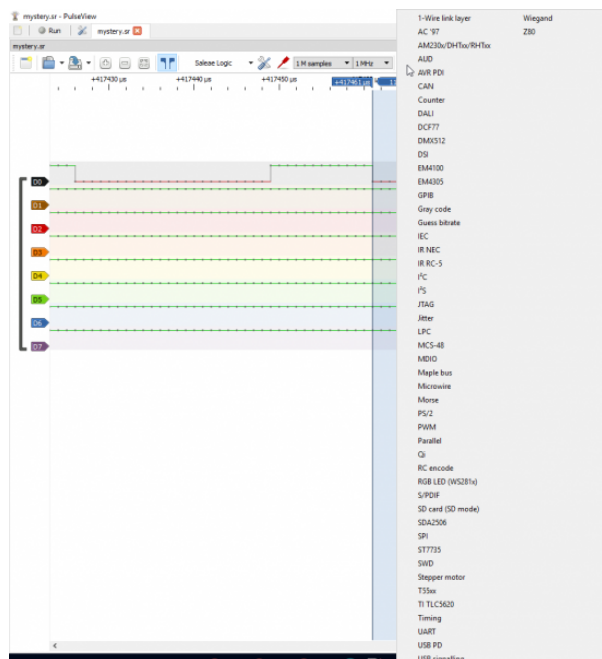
mystery.sr - PulseView

Run

mystery.sr

mystery.sr

Saleae Logic

1 M samples

1 MHz

+417430 µs

+417440 µs

+417450 µs

+417461 µs

D0

D1

D2

D3

D4

D5

D6

D7

1-Wire link layer

AC '97

AM230x/DHTxx/RHTxx

AUD

AVR PDI

CAN

Counter

DALI

DCF77

DMX512

DSI

EM4100

EM4305

GPIB

Gray code

Guess bitrate

IEC

IR NEC

IR RC-5

I²C

I²S

JTAG

Jitter

LPC

MCS-48

MDIO

Maple bus

Microwire

Morse

PS/2

PWM

Parallel

Qi

RC encode

RGB LED (WS281x)

S/PDIF

SD card (SD mode)

SDA2506

SPI

ST7735

SWD

Stepper motor

T55xx

TI TLC5620

Timing

UART

USB PD

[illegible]

Wiegand

Z80